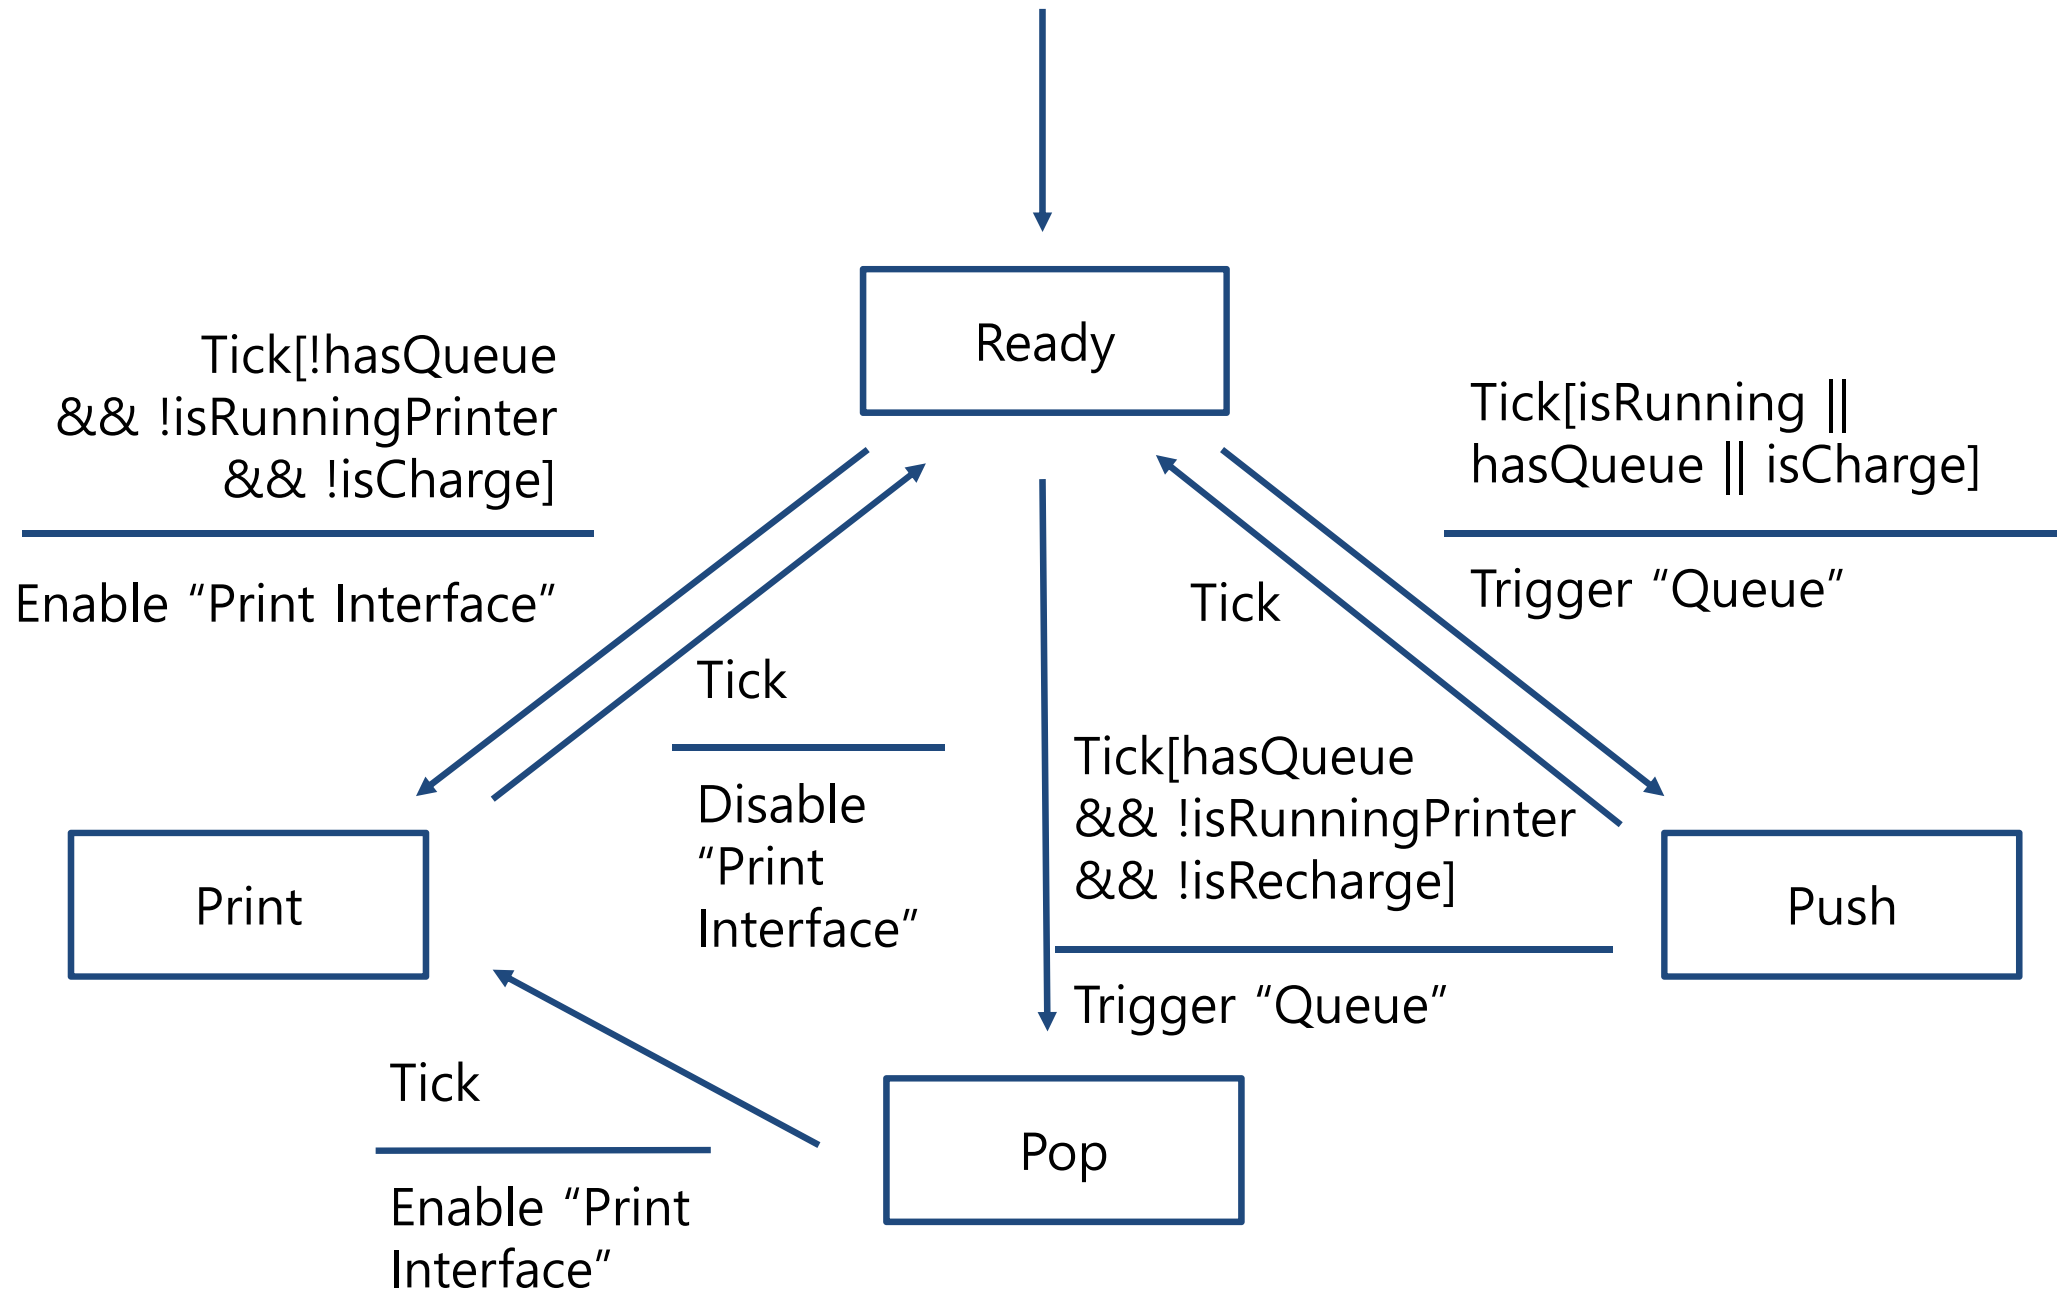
Ready

Tick[!hasQueue && !isRunningPrinter && !isCharge]

Enable “Print Interface”

Tick[isRunning || hasQueue || isCharge]

Trigger “Queue”

Tick

Tick

Disable “Print Interface”

Tick[hasQueue && !isRunningPrinter && !isRecharge]

Trigger “Queue”

Print

Push

Tick

Enable “Print Interface”

Pop